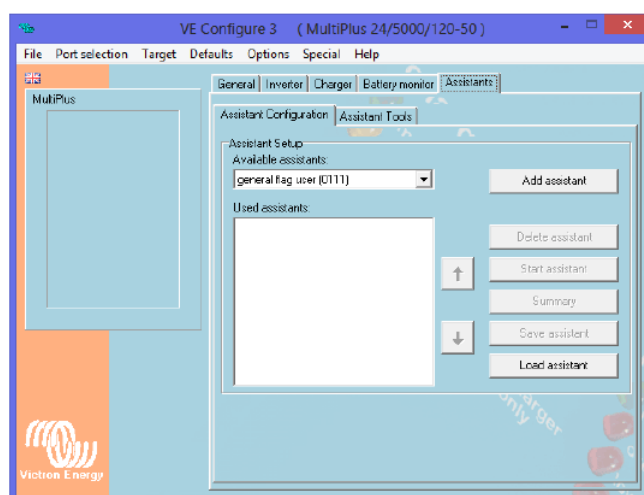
VE Configure 3 ( MultiPlus 24/5000/120-50 )

File Port selection Target Defaults Options Special Help

MultiPlus

General Inverter Charger Battery monitor Assistants

Assistant Configuration Assistant Tools

Assistant Setup
Available assistants:
general flag user (0111)

Add assistant

Used assistants:

Delete assistant
Start assistant
Summary
Save assistant
Load assistant

Victron Energy